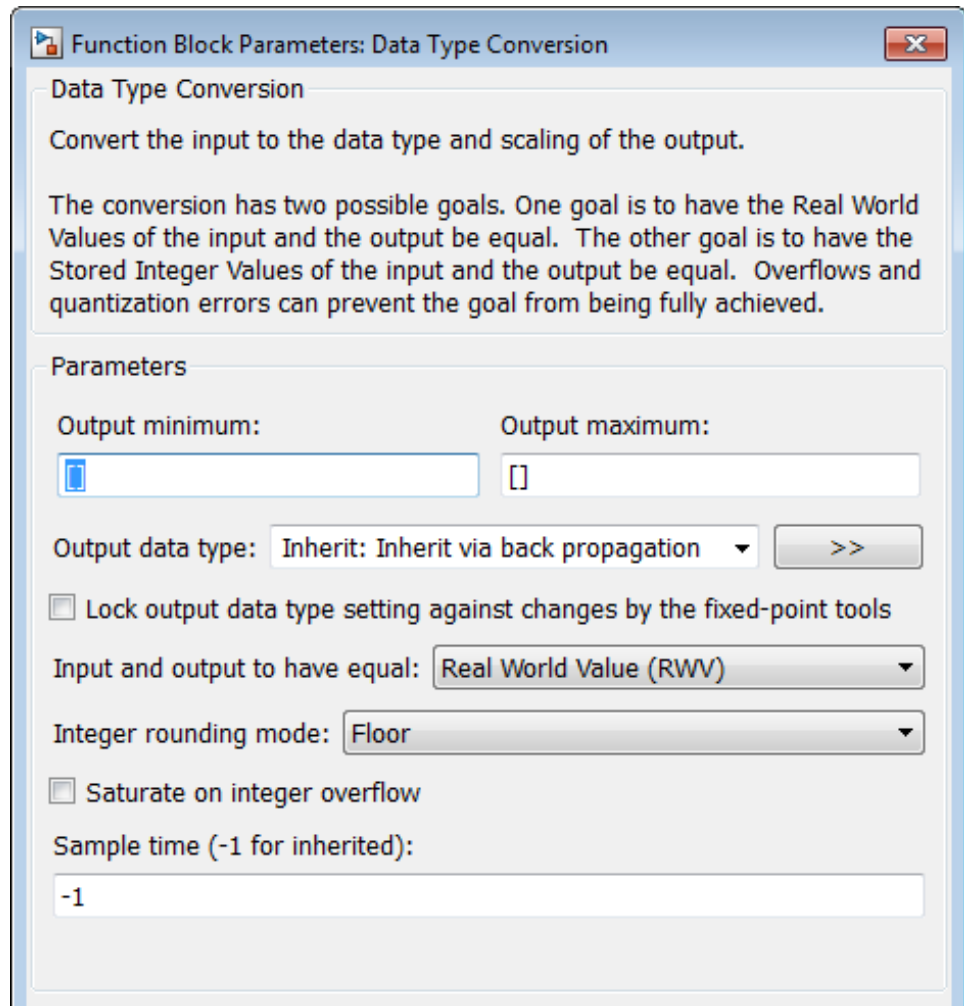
Function Block Parameters: Data Type Conversion

Data Type Conversion

Convert the input to the data type and scaling of the output.

The conversion has two possible goals. One goal is to have the Real World Values of the input and the output be equal. The other goal is to have the Stored Integer Values of the input and the output be equal. Overflows and quantization errors can prevent the goal from being fully achieved.

Parameters

Output minimum:

[]

Output maximum:

[]

Output data type: Inherit: Inherit via back propagation

>>

Lock output data type setting against changes by the fixed-point tools

Input and output to have equal: Real World Value (RWV)

Integer rounding mode: Floor

Saturate on integer overflow

Sample time (-1 for inherited):

-1